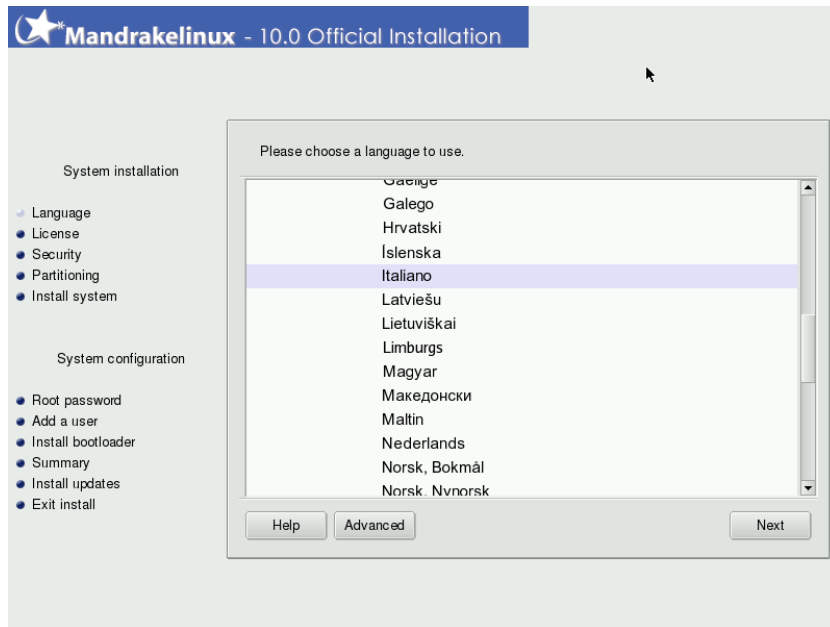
Mandrakelinux - 10.0 Official Installation

System installation

Language
License
Security
Partitioning
Install system

System configuration

Root password
Add a user
Install bootloader
Summary
Install updates
Exit install

Please choose a language to use.

Gaeilge
Galego
Hrvatski
Íslenska
Italiano
Latviešu
Lietuviškai
Limburgs
Magyar
Македонски
Maltin
Nederlands
Norsk, Bokmål
Norsk, Nynorsk

Help
Advanced
Next